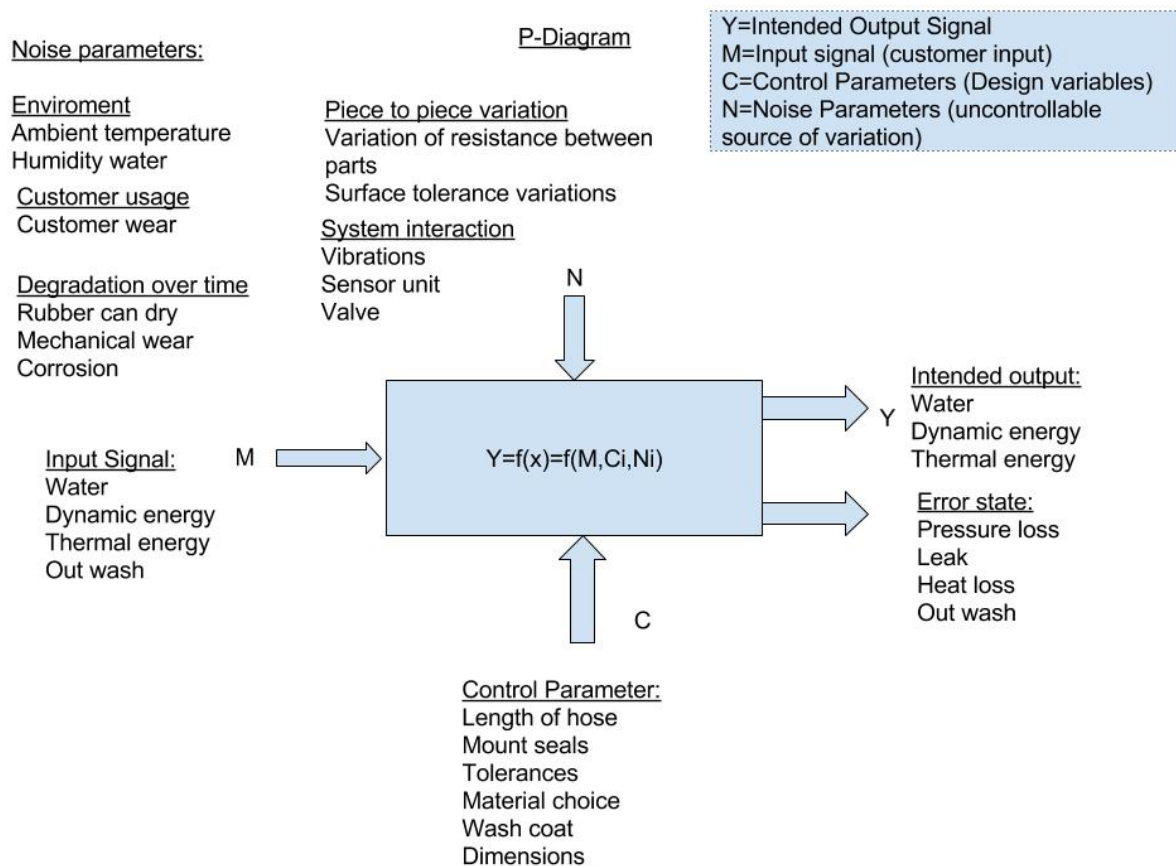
Noise parameters:

P-Diagram

Y=Intended Output Signal
M=Input signal (customer input)
C=Control Parameters (Design variables)
N=Noise Parameters (uncontrollable source of variation)

Enviroment
Ambient temperature
Humidity water

Customer usage
Customer wear

Degradation over time
Rubber can dry
Mechanical wear
Corrosion

Piece to piece variation
Variation of resistance between parts
Surface tolerance variations

System interaction
Vibrations
Sensor unit
Valve

N

Input Signal:
Water
Dynamic energy
Thermal energy
Out wash

M

Y=f(x)=f(M,Ci,Ni)

Y

Intended output:
Water
Dynamic energy
Thermal energy

Error state:
Pressure loss
Leak
Heat loss
Out wash

C

Control Parameter:
Length of hose
Mount seals
Tolerances
Material choice
Wash coat
Dimensions